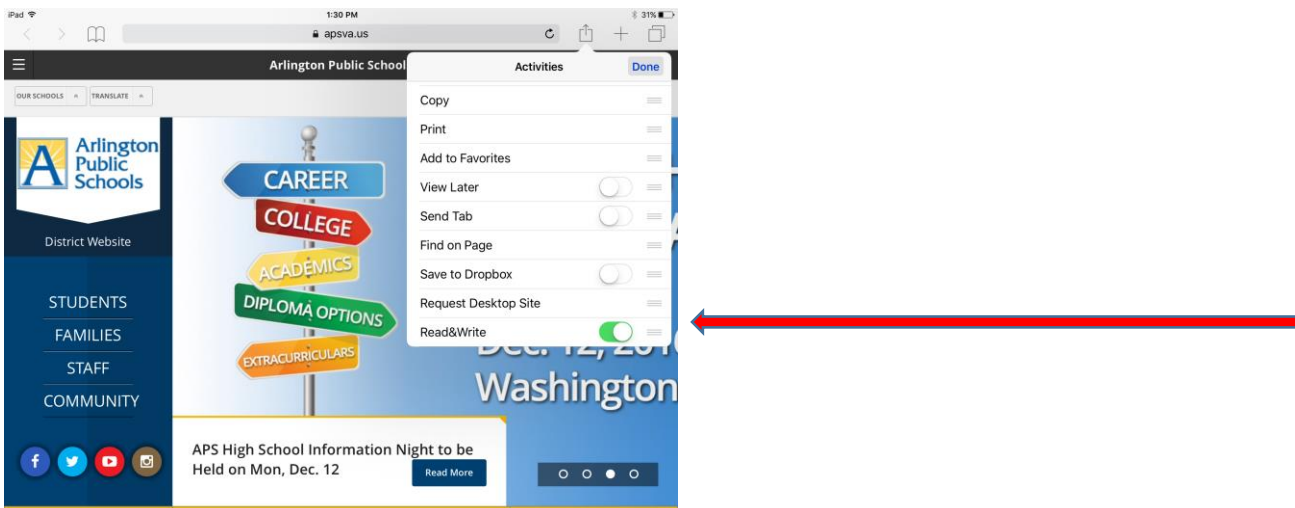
iPad 1:30 PM 31%
apsva.us

Arlington Public School

OUR SCHOOLS TRANSLATE

Arlington Public Schools

District Website

STUDENTS
FAMILIES
STAFF
COMMUNITY

CAREER
COLLEGE
ACADEMICS
DIPLOMA OPTIONS
EXTRACURRICULARS

Dec. 12, 201
Washington

APS High School Information Night to be Held on Mon, Dec. 12

Read More

Activities
Done

Copy
Print
Add to Favorites
View Later
Send Tab
Find on Page
Save to Dropbox
Request Desktop Site
Read&Write